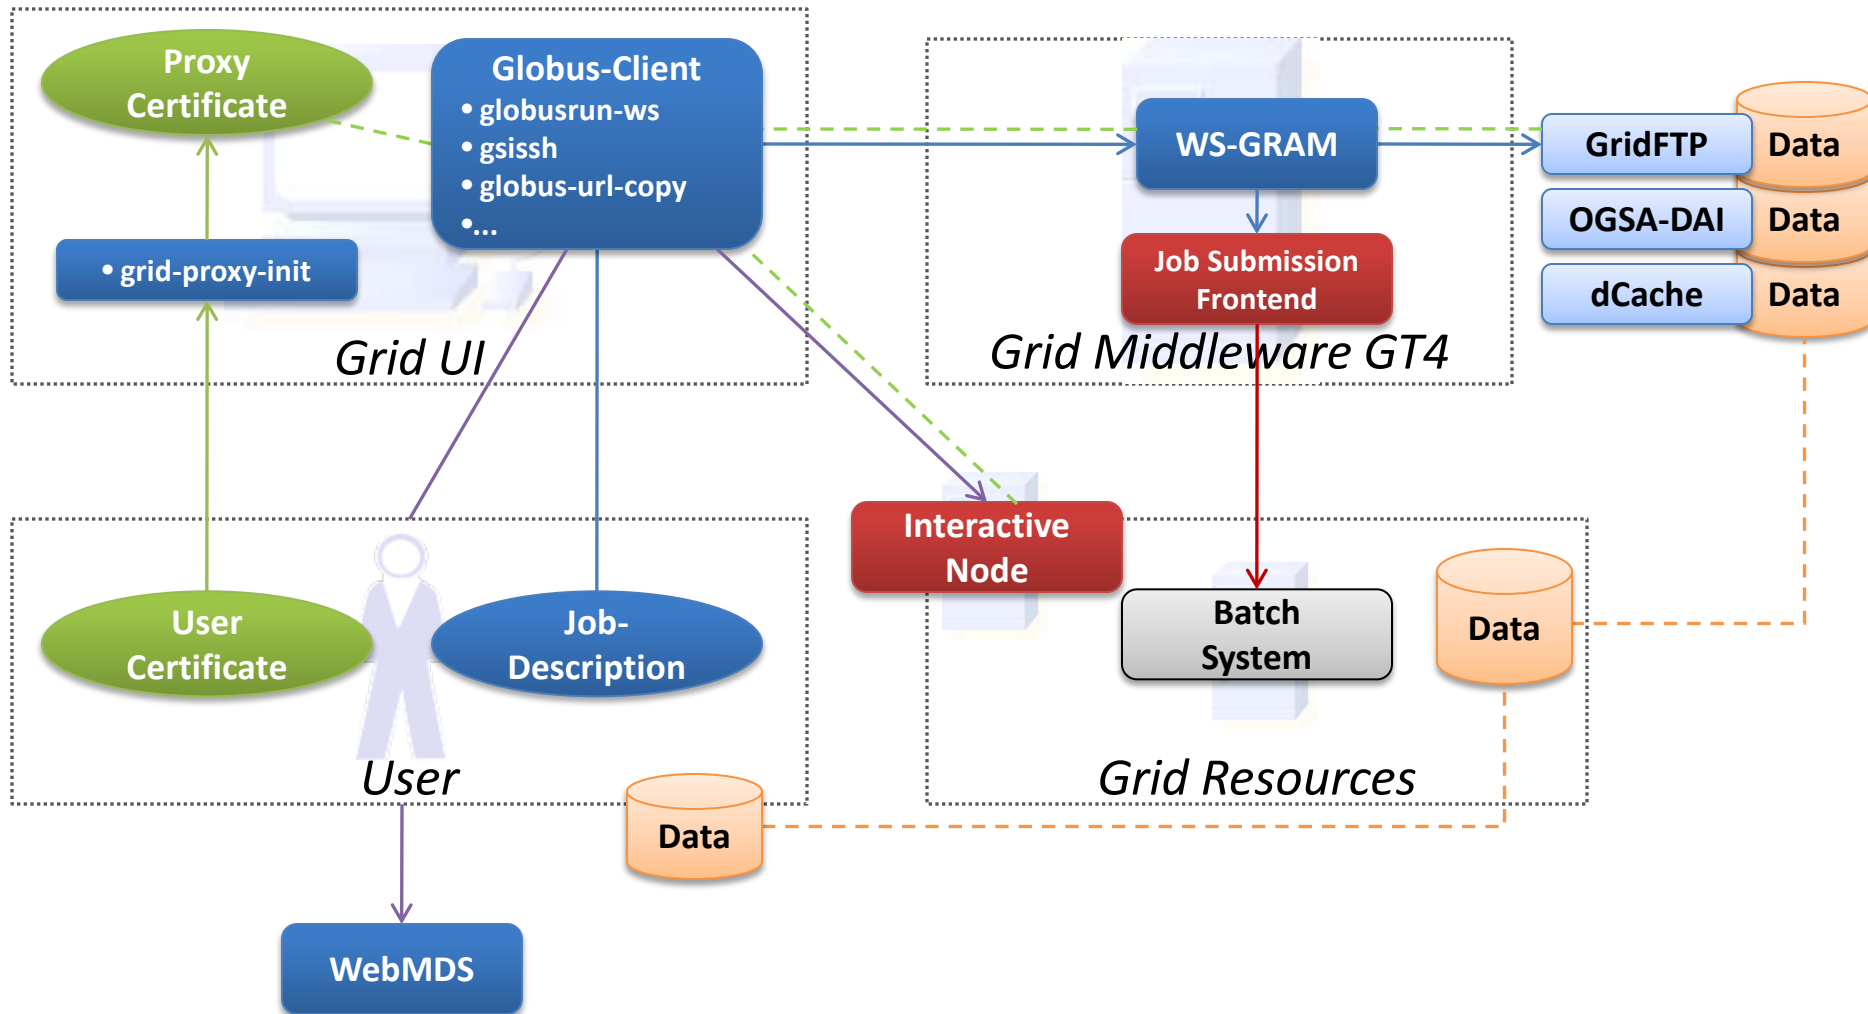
Proxy Certificate

Globus-Client
• globusrun-ws
• gsissh
• globus-url-copy
•...

• grid-proxy-init

Grid UI

WS-GRAM

Job Submission Frontend

Grid Middleware GT4

GridFTP
Data
OGSA-DAI
Data
dCache
Data

Interactive Node

Batch System

Data

Grid Resources

User Certificate

Job-Description

User

Data

WebMDS